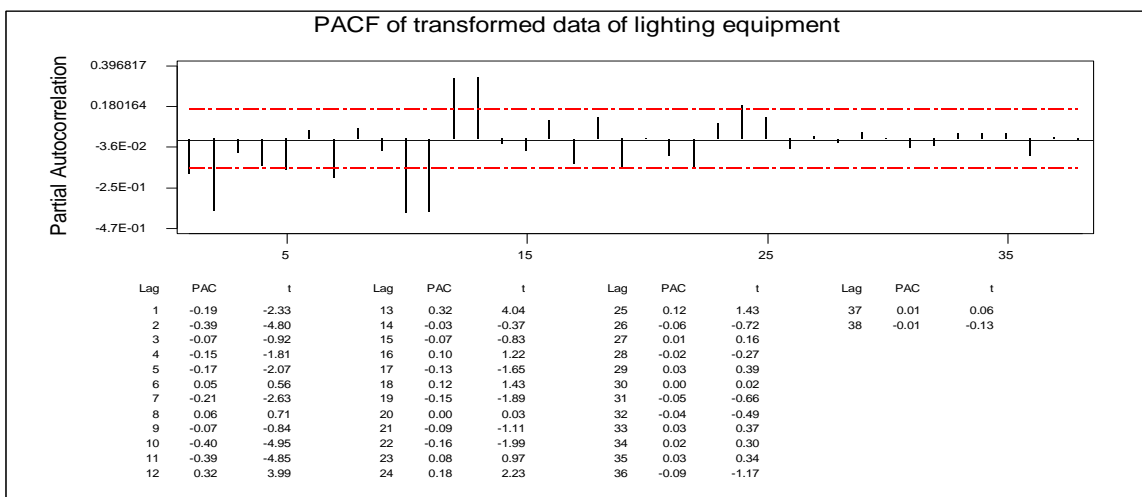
PACF of transformed data of lighting equipment

Partial Autocorrelation

0.396817
0.180164
-3.6E-02
-2.5E-01
-4.7E-01

5 15 25 35

| Lag | PAC | t |
|---|---|---|
| 1 | -0.19 | -2.33 |
| 2 | -0.39 | -4.80 |
| 3 | -0.07 | -0.92 |
| 4 | -0.15 | -1.81 |
| 5 | -0.17 | -2.07 |
| 6 | 0.05 | 0.56 |
| 7 | -0.21 | -2.63 |
| 8 | 0.06 | 0.71 |
| 9 | -0.07 | -0.84 |
| 10 | -0.40 | -4.95 |
| 11 | -0.39 | -4.85 |
| 12 | 0.32 | 3.99 |

| Lag | PAC | t |
|---|---|---|
| 13 | 0.32 | 4.04 |
| 14 | -0.03 | -0.37 |
| 15 | -0.07 | -0.83 |
| 16 | 0.10 | 1.22 |
| 17 | -0.13 | -1.65 |
| 18 | 0.12 | 1.43 |
| 19 | -0.15 | -1.89 |
| 20 | 0.00 | 0.03 |
| 21 | -0.09 | -1.11 |
| 22 | -0.16 | -1.99 |
| 23 | 0.08 | 0.97 |
| 24 | 0.18 | 2.23 |

| Lag | PAC | t |
|---|---|---|
| 25 | 0.12 | 1.43 |
| 26 | -0.06 | -0.72 |
| 27 | 0.01 | 0.16 |
| 28 | -0.02 | -0.27 |
| 29 | 0.03 | 0.39 |
| 30 | 0.00 | 0.02 |
| 31 | -0.05 | -0.66 |
| 32 | -0.04 | -0.49 |
| 33 | 0.03 | 0.37 |
| 34 | 0.02 | 0.30 |
| 35 | 0.03 | 0.34 |
| 36 | -0.09 | -1.17 |

| Lag | PAC | t |
|---|---|---|
| 37 | 0.01 | 0.06 |
| 38 | -0.01 | -0.13 |